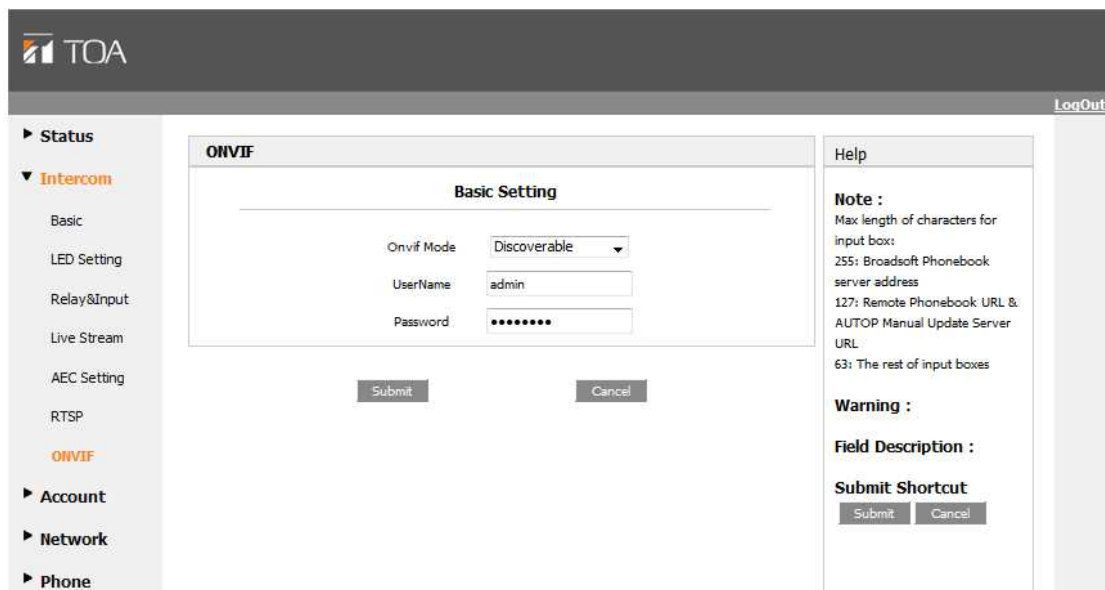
TOA

LogOut

▶ Status
▼ Intercom
Basic
LED Setting
Relay&Input
Live Stream
AEC Setting
RTSP
ONVIF
▶ Account
▶ Network
▶ Phone

ONVIF

Basic Setting

Onvif Mode Discoverable
UserName admin
Password ••••••••

Submit Cancel

Help

Note :
Max length of characters for input box:
255: Broadsoft Phonebook server address
127: Remote Phonebook URL & AUTOP Manual Update Server URL
63: The rest of input boxes

Warning :

Field Description :

Submit Shortcut
Submit Cancel